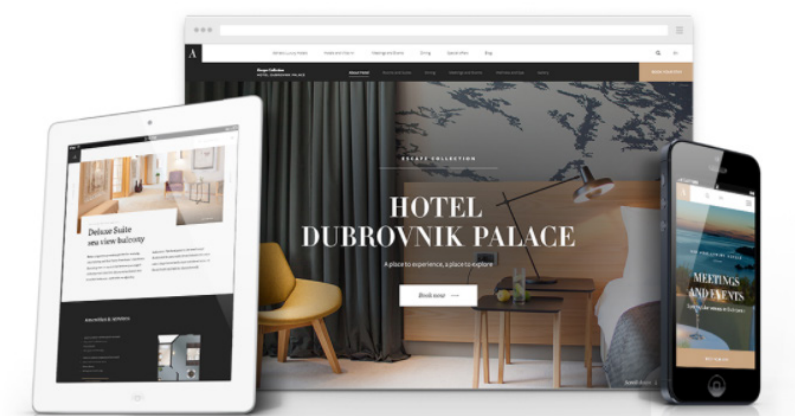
A

Adriatic Luxury Hotels    Hotels and Charm    Meetings and Events    Dining    Special Offers    Blog

HOTEL DUBROVNIK PALACE

About Hotel

ESCAPE COLLECTION

HOTEL
DUBROVNIK PALACE

A place to experience, a place to explore

Book now

Deluxe Suite
sea view balcony

MEETINGS
AND EVENTS